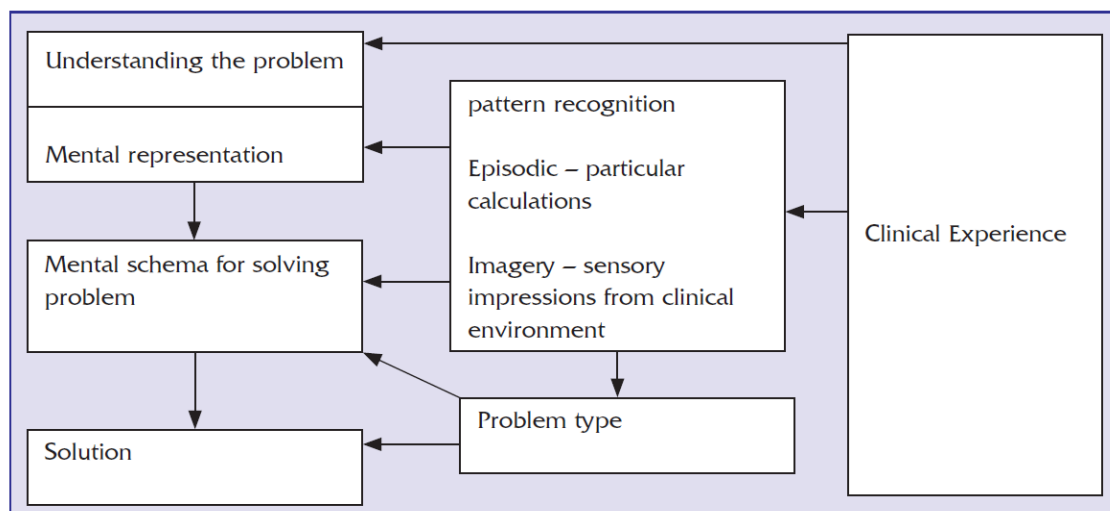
Understanding the problem

Mental representation

pattern recognition

Episodic – particular calculations

Imagery – sensory impressions from clinical environment

Clinical Experience

Mental schema for solving problem

Problem type

Solution